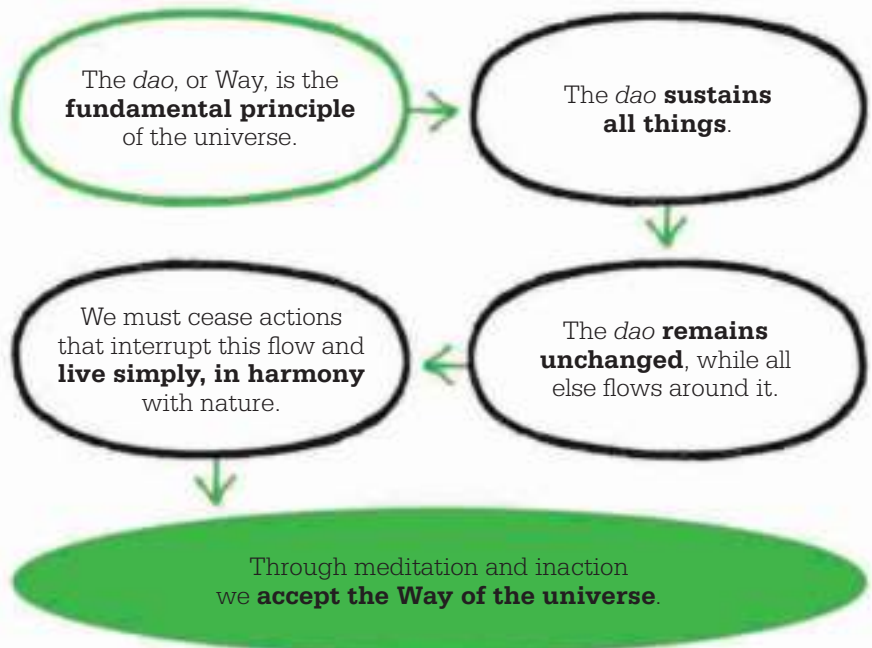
The dao, or Way, is the fundamental principle of the universe.

The dao sustains all things.

The dao remains unchanged, while all else flows around it.

We must cease actions that interrupt this flow and live simply, in harmony with nature.

Through meditation and inaction we accept the Way of the universe.